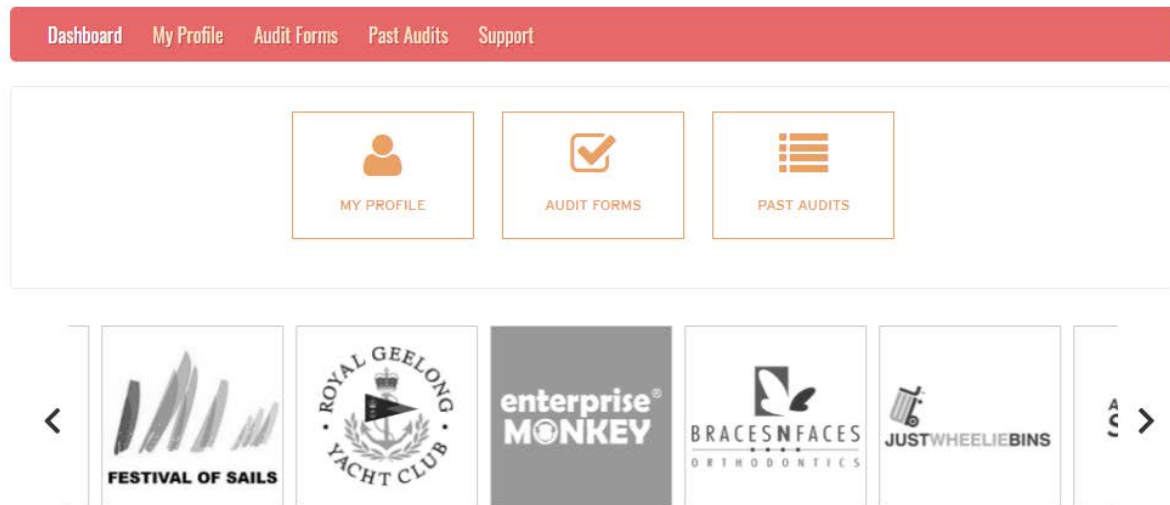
Dashboard My Profile Audit Forms Past Audits Support

MY PROFILE

AUDIT FORMS

PAST AUDITS

‹

FESTIVAL OF SAILS

ROYAL GEELONG YACHT CLUB

enterprise® MONKEY

BRACESNFACES ORTHODONTICS

JUSTWHEELIEBINS

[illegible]

›